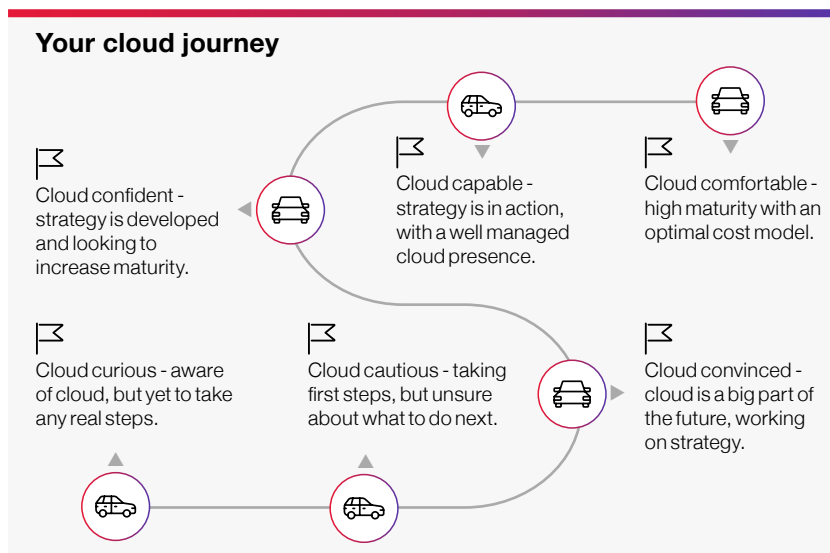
Your cloud journey

Cloud confident - strategy is developed and looking to increase maturity.

Cloud capable - strategy is in action, with a well managed cloud presence.

Cloud comfortable - high maturity with an optimal cost model.

Cloud curious - aware of cloud, but yet to take any real steps.

Cloud cautious - taking first steps, but unsure about what to do next.

Cloud convinced - cloud is a big part of the future, working on strategy.